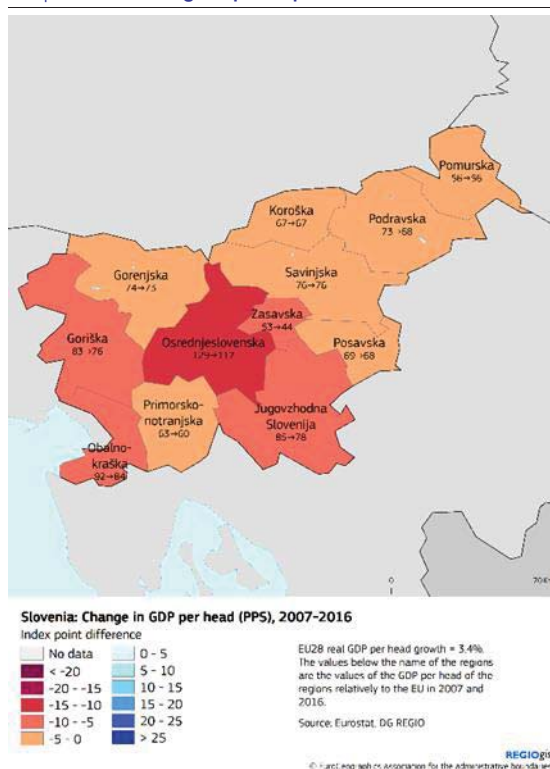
Pomurska
56→56

Koroška
67→67

Podravska
73→68

Gorenjska
74→73

Savinjska
76→76

Zasavska
53→44

Goriška
83→76

Osrednjeslovenska
129→117

Posavska
69→68

Primorsko-notranjska
63→60

Jugovzhodna Slovenija
85→78

Obalno-kraška
92→84

0

Slovenia: Change in GDP per head (PPS), 2007-2016
Index point difference

| | |
|---|---|
| No data | 0 - 5 |
| < -20 | 5 - 10 |
| -20 - -15 | 10 - 15 |
| -15 - -10 | 15 - 20 |
| -10 - -5 | 20 - 25 |
| -5 - 0 | > 25 |

EU28 real GDP per head growth = 3.4%.
The values below the name of the regions are the values of the GDP per head of the regions relatively to the EU in 2007 and 2016.

Source: Eurostat, DG REGIO

REGIOgis
© EuroGeographics Association for the administrative boundaries